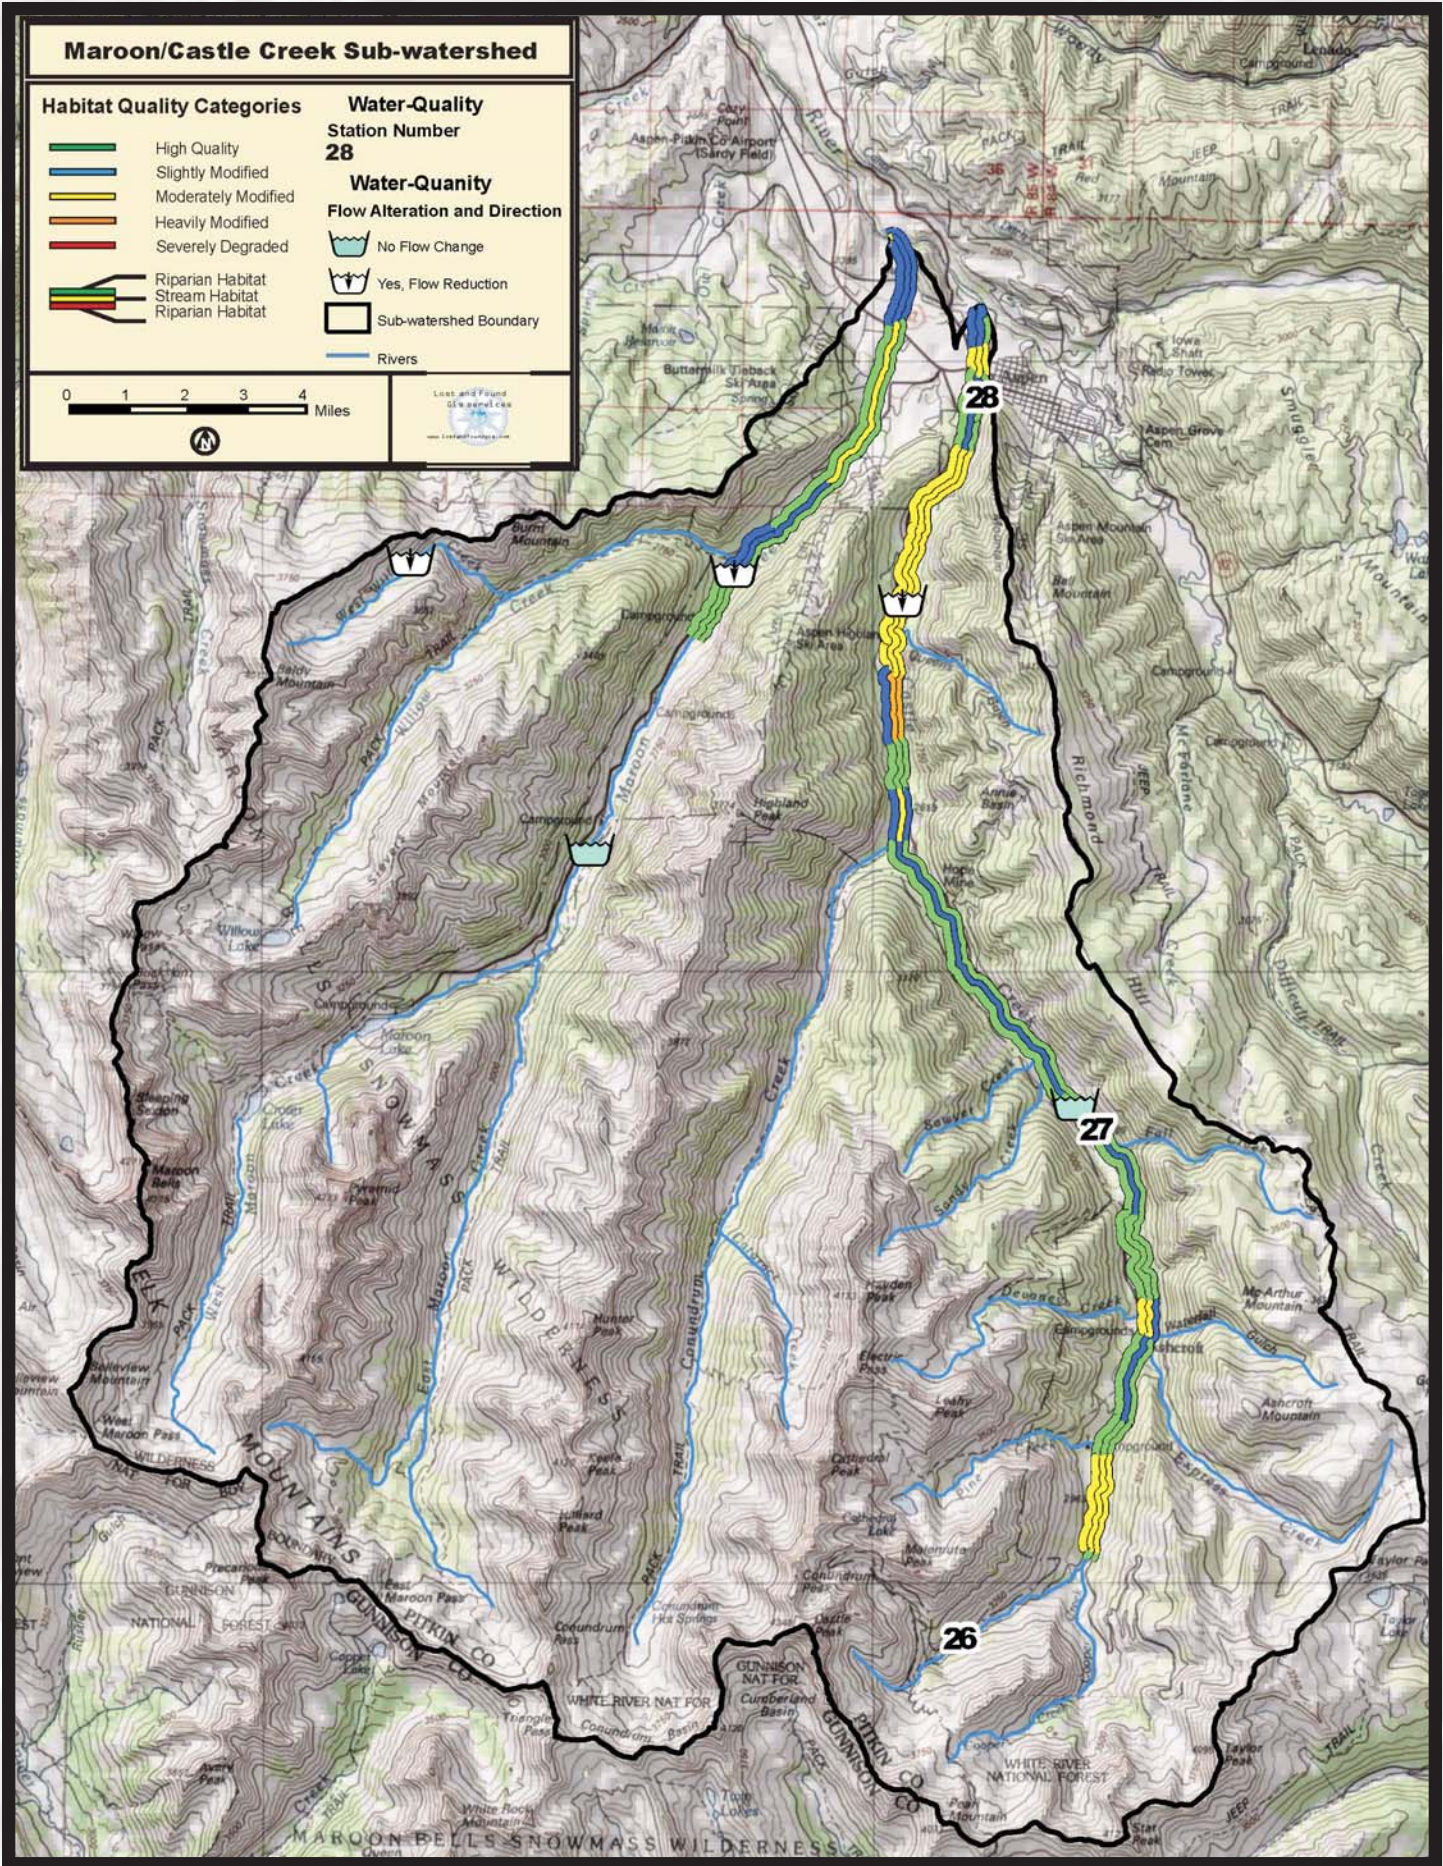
Maroon/Castle Creek Sub-watershed

Habitat Quality Categories
High Quality
Slightly Modified
Moderately Modified
Heavily Modified
Severely Degraded

Riparian Habitat
Stream Habitat
Riparian Habitat

Water-Quality
Station Number
28

Water-Quanity
Flow Alteration and Direction
No Flow Change
Yes, Flow Reduction
Sub-watershed Boundary
Rivers

0 1 2 3 4 Miles

28
27
26

Aspen-Pitkin Co Airport (Sardy Field)
Aspen
Burnt Mountain
Buttermilk Tiehack Ski Area
Campground
Aspen Highlands Ski Area
Highland Peak
Maroon Creek
Castle Creek
Conundrum Creek
Willow Lake
Maroon Lake
Crater Lake
Pyramid Peak
Maroon Bells
Sleeping Sexton
Bellview Mountain
West Maroon Pass
East Maroon Pass
Hunter Peak
Keefe Peak
Hilliard Peak
Cathedral Peak
Cathedral Lake
Electric Pass
Hayden Peak
Conundrum Pass
Conundrum Hot Springs
Castle Peak
Malemute Peak
Ashcroft
Ashcroft Mountain
McArthur Mountain
Express Creek
Pine Creek
Richmond Hill
Difficulty Creek
Sandy Creek
Taylor Peak
Star Peak
Pearl Mountain
Copper Lake
Avery Peak
White Rock Mountain
Triangle Pass
Pecarbon Peak
Cumberland Basin
Conundrum Basin
ELK MOUNTAINS
SNOWMASS WILDERNESS
MAROON BELLS SNOWMASS WILDERNESS
GUNNISON NATIONAL FOREST
WHITE RIVER NAT FOR
WHITE RIVER NATIONAL FOREST
GUNNISON NAT FOR
GUNNISON CO
PITKIN CO
Smuggler Mountain
Red Mountain
Woody Creek
TRAIL
PACK TRAIL
JEEP TRAIL